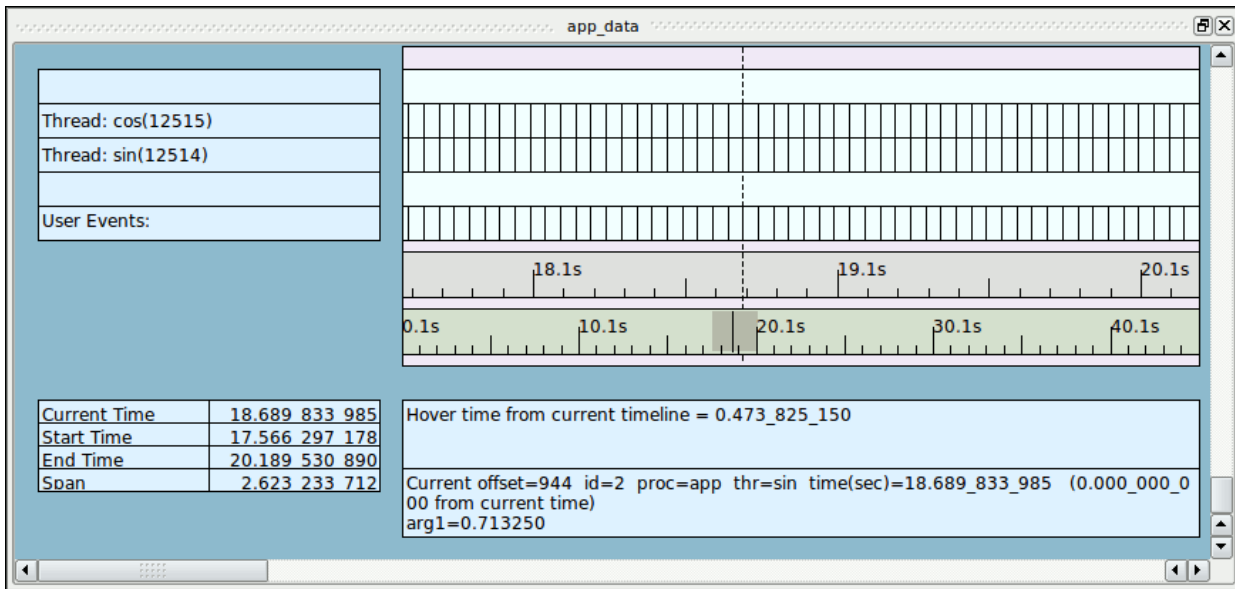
app_data

Thread: cos(12515)
Thread: sin(12514)
User Events:

18.1s
19.1s
20.1s

0.1s
10.1s
20.1s
30.1s
40.1s

| Current Time | 18.689_833_985 |
|---|---|
| Start Time | 17.566_297_178 |
| End Time | 20.189_530_890 |
| Span | 2.623_233_712 |

Hover time from current timeline = 0.473_825_150

Current offset=944 id=2 proc=app thr=sin time(sec)=18.689_833_985 (0.000_000_000 from current time)
arg1=0.713250